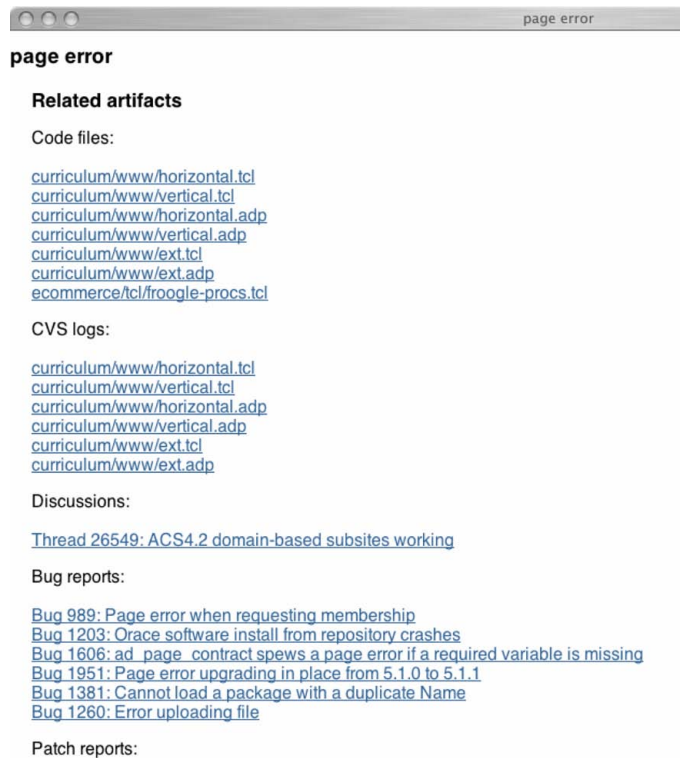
page error

page error

Related artifacts

Code files:

curriculum/www/horizontal.tcl
curriculum/www/vertical.tcl
curriculum/www/horizontal.adp
curriculum/www/vertical.adp
curriculum/www/ext.tcl
curriculum/www/ext.adp
ecommerce/tcl/froogle-procs.tcl

CVS logs:

curriculum/www/horizontal.tcl
curriculum/www/vertical.tcl
curriculum/www/horizontal.adp
curriculum/www/vertical.adp
curriculum/www/ext.tcl
curriculum/www/ext.adp

Discussions:

Thread 26549: ACS4.2 domain-based subsites working

Bug reports:

Bug 989: Page error when requesting membership
Bug 1203: Orace software install from repository crashes
Bug 1606: ad_page_contract spews a page error if a required variable is missing
Bug 1951: Page error upgrading in place from 5.1.0 to 5.1.1
Bug 1381: Cannot load a package with a duplicate Name
Bug 1260: Error uploading file

Patch reports: